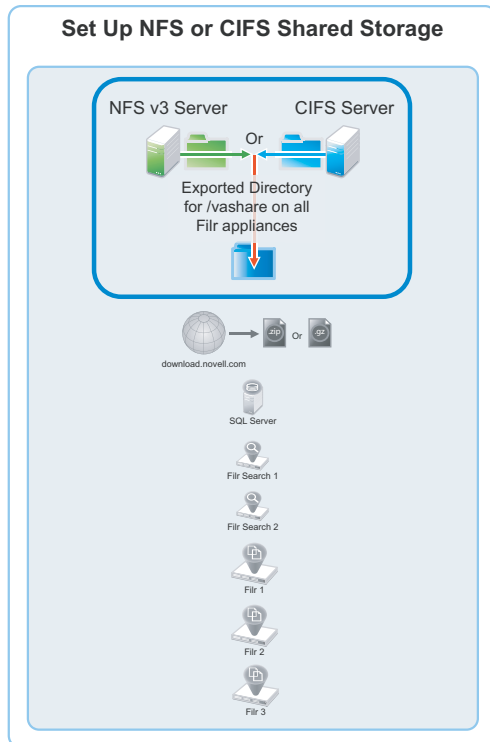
Set Up NFS or CIFS Shared Storage

NFS v3 Server

CIFS Server

Or

Exported Directory for /vashare on all Filr appliances

.zip

Or

.gz

download.novell.com

SQL Server

Filr Search 1

Filr Search 2

Filr 1

Filr 2

Filr 3